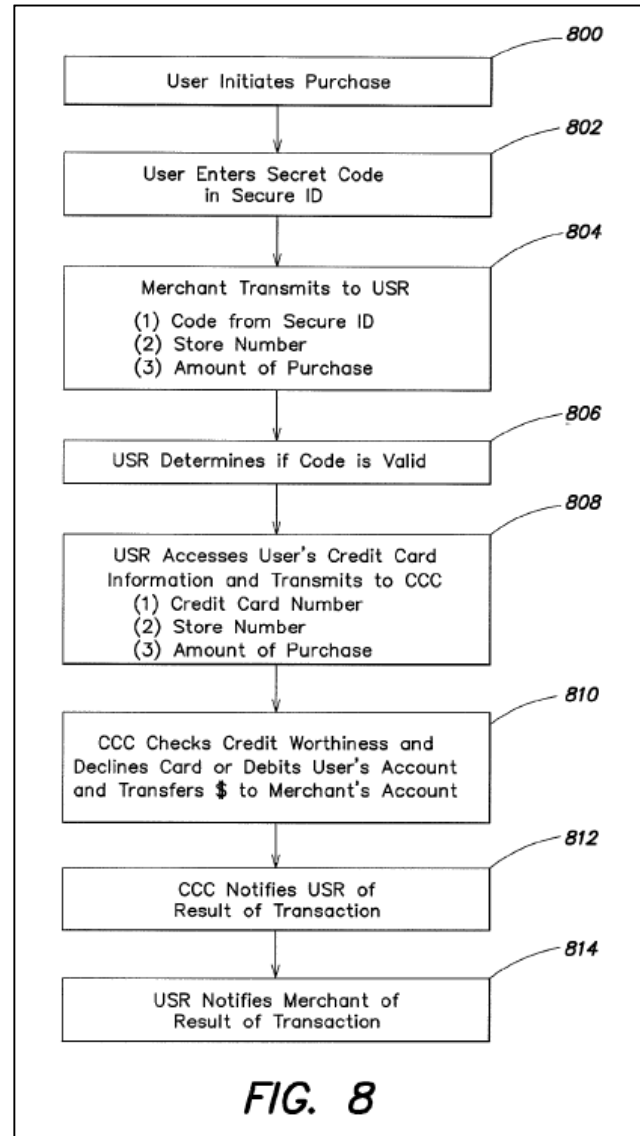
800
User Initiates Purchase

802
User Enters Secret Code in Secure ID

804
Merchant Transmits to USR
(1) Code from Secure ID
(2) Store Number
(3) Amount of Purchase

806
USR Determines if Code is Valid

808
USR Accesses User's Credit Card Information and Transmits to CCC
(1) Credit Card Number
(2) Store Number
(3) Amount of Purchase

810
CCC Checks Credit Worthiness and Declines Card or Debits User's Account and Transfers $ to Merchant's Account

812
CCC Notifies USR of Result of Transaction

814
USR Notifies Merchant of Result of Transaction

FIG. 8